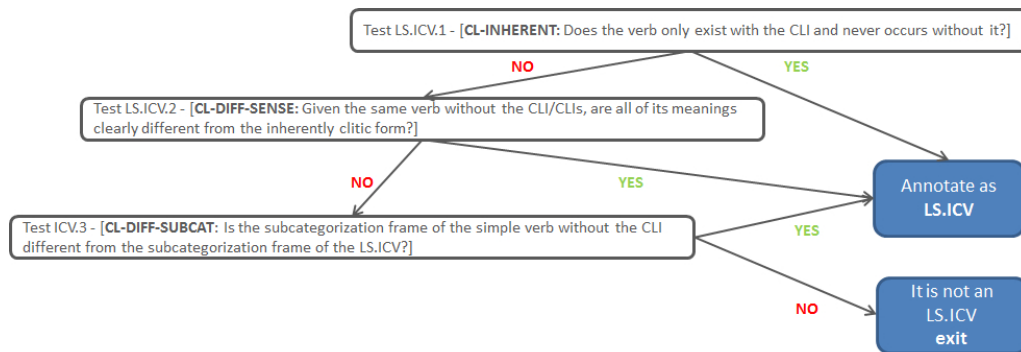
Test LS.ICV.1 - [**CL-INHERENT:** Does the verb only exist with the CLI and never occurs without it?]

NO

YES

Test LS.ICV.2 - [**CL-DIFF-SENSE:** Given the same verb without the CLI/CLIs, are all of its meanings clearly different from the inherently clitic form?]

NO

YES

Annotate as **LS.ICV**

Test ICV.3 - [**CL-DIFF-SUBCAT:** Is the subcategorization frame of the simple verb without the CLI different from the subcategorization frame of the LS.ICV?]

YES

NO

It is not an LS.ICV **exit**